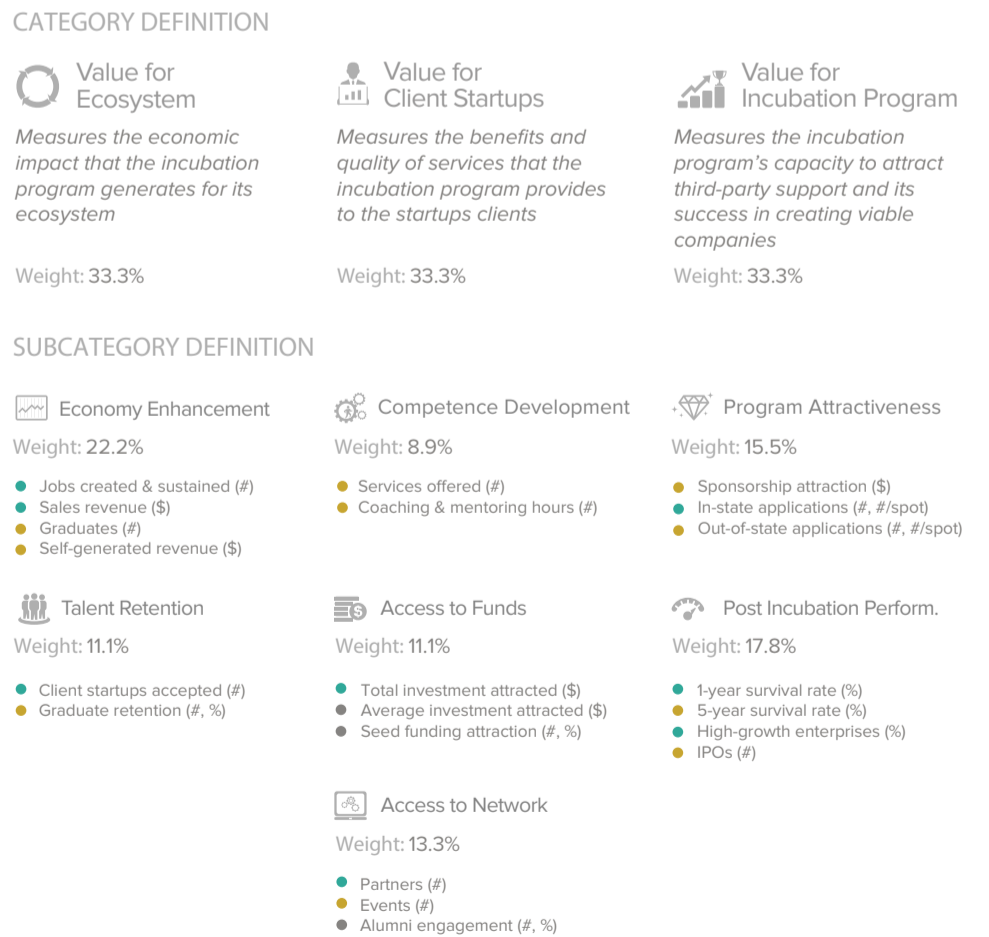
CATEGORY DEFINITION

Value for Ecosystem

Measures the economic impact that the incubation program generates for its ecosystem

Weight: 33.3%

Value for Client Startups

Measures the benefits and quality of services that the incubation program provides to the startups clients

Weight: 33.3%

Value for Incubation Program

Measures the incubation program's capacity to attract third-party support and its success in creating viable companies

Weight: 33.3%

SUBCATEGORY DEFINITION

Economy Enhancement

Weight: 22.2%

- Jobs created & sustained (#)
- Sales revenue ($)
- Graduates (#)
- Self-generated revenue ($)

Talent Retention

Weight: 11.1%

- Client startups accepted (#)
- Graduate retention (#, %)

Competence Development

Weight: 8.9%

- Services offered (#)
- Coaching & mentoring hours (#)

Access to Funds

Weight: 11.1%

- Total investment attracted ($)
- Average investment attracted ($)
- Seed funding attraction (#, %)

Access to Network

Weight: 13.3%

- Partners (#)
- Events (#)
- Alumni engagement (#, %)

Program Attractiveness

Weight: 15.5%

- Sponsorship attraction ($)
- In-state applications (#, #/spot)
- Out-of-state applications (#, #/spot)

Post Incubation Perform.

Weight: 17.8%

- 1-year survival rate (%)
- 5-year survival rate (%)
- High-growth enterprises (%)
- IPOs (#)